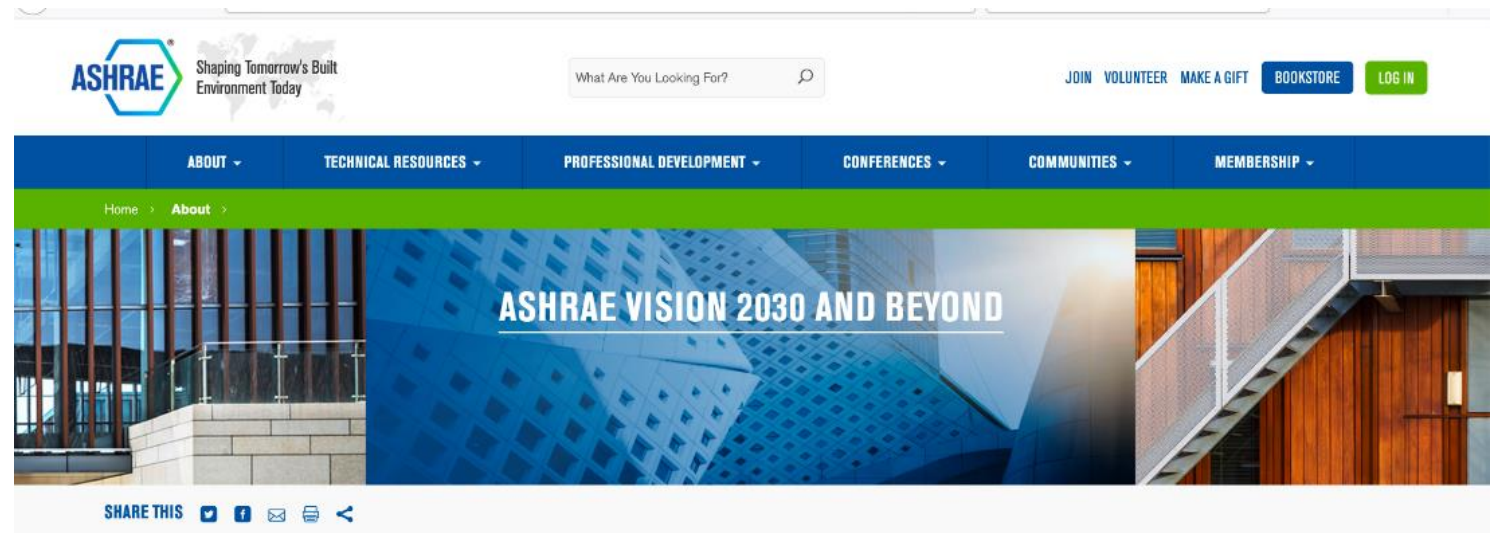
ASHRAE® Shaping Tomorrow's Built Environment Today

What Are You Looking For?

JOIN VOLUNTEER MAKE A GIFT BOOKSTORE LOG IN

ABOUT TECHNICAL RESOURCES PROFESSIONAL DEVELOPMENT CONFERENCES COMMUNITIES MEMBERSHIP

Home › About ›

ASHRAE VISION 2030 AND BEYOND

SHARE THIS